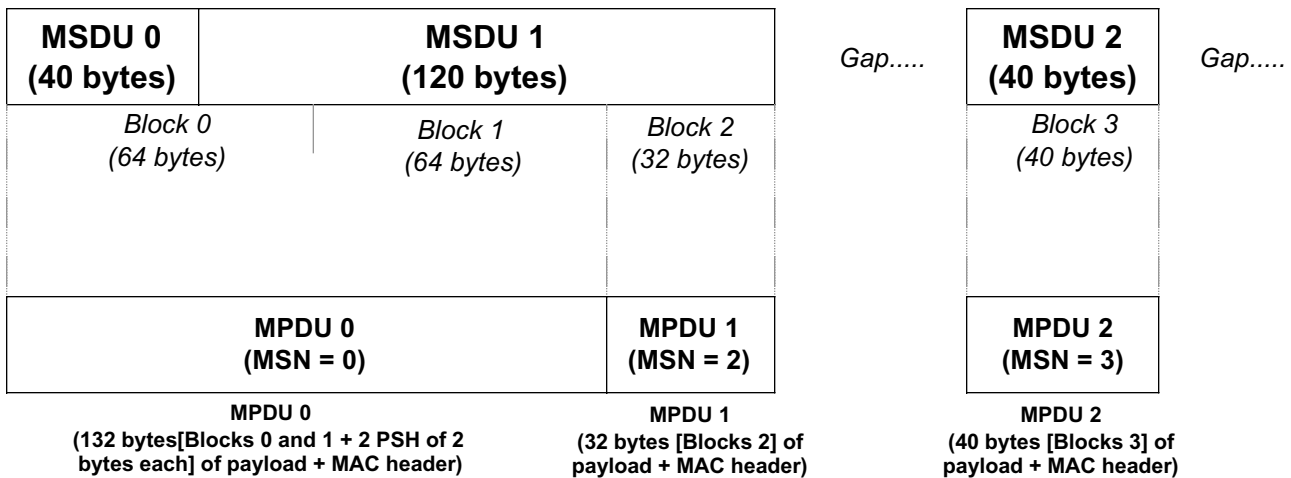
MSDU 0
(40 bytes)

MSDU 1
(120 bytes)

Gap.....

MSDU 2
(40 bytes)

Gap.....

Block 0
(64 bytes)

Block 1
(64 bytes)

Block 2
(32 bytes)

Block 3
(40 bytes)

MPDU 0
(MSN = 0)

MPDU 1
(MSN = 2)

MPDU 2
(MSN = 3)

MPDU 0
(132 bytes[Blocks 0 and 1 + 2 PSH of 2 bytes each] of payload + MAC header)

MPDU 1
(32 bytes [Blocks 2] of payload + MAC header)

MPDU 2
(40 bytes [Blocks 3] of payload + MAC header)